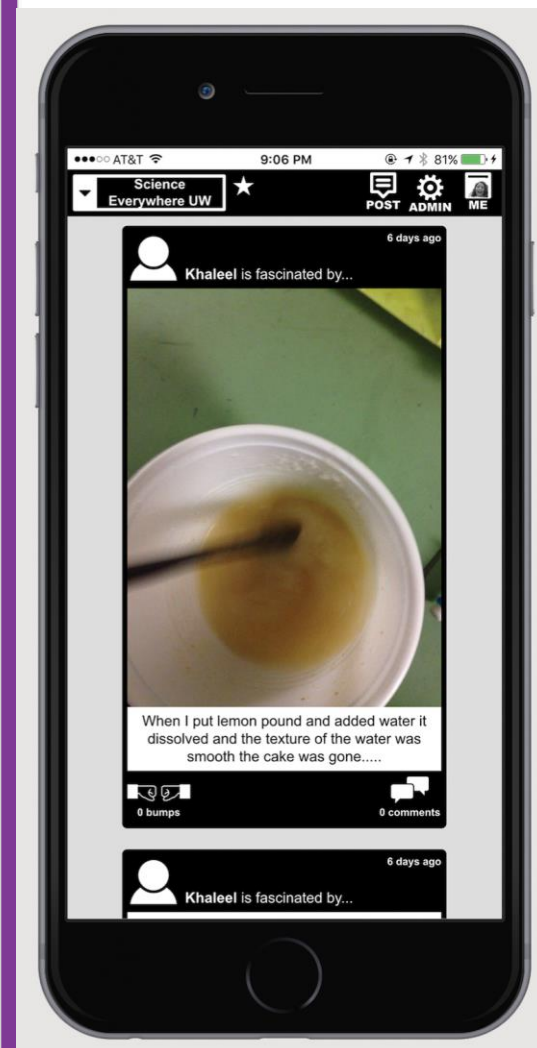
●●●○○ AT&T 9:06 PM 81%

Science Everywhere UW

POST ADMIN ME

6 days ago

Khaleel is fascinated by...

When I put lemon pound and added water it dissolved and the texture of the water was smooth the cake was gone.....

0 bumps

0 comments

6 days ago

Khaleel is fascinated by...